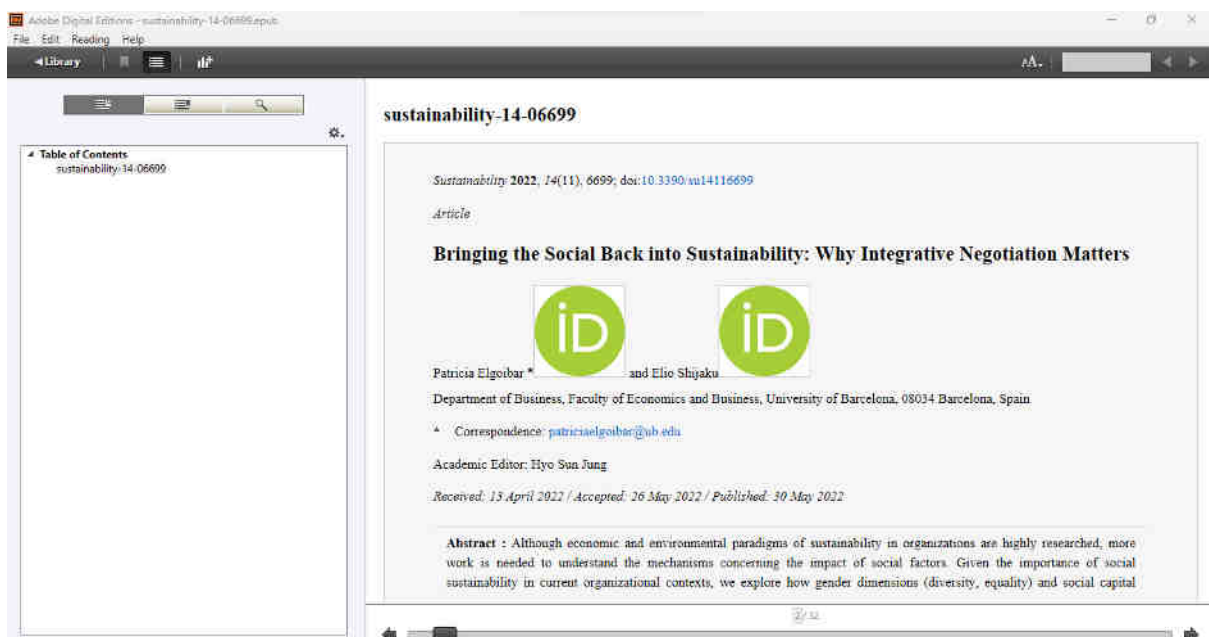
Adobe Digital Editions - sustainability-14-06699.epub

File Edit Reading Help

◄Library

AA

Table of Contents

sustainability-14-06699

sustainability-14-06699

*Sustainability* **2022**, *14*(11), 6699; doi:10.3390/su14116699

*Article*

**Bringing the Social Back into Sustainability: Why Integrative Negotiation Matters**

iD iD

Patricia Elgoibar * and Elio Shijaku

Department of Business, Faculty of Economics and Business, University of Barcelona, 08034 Barcelona, Spain

* Correspondence: patriciaelgoibar@ub.edu

Academic Editor: Hyo Sun Jung

*Received: 13 April 2022 / Accepted: 26 May 2022 / Published: 30 May 2022*

**Abstract :** Although economic and environmental paradigms of sustainability in organizations are highly researched, more work is needed to understand the mechanisms concerning the impact of social factors. Given the importance of social sustainability in current organizational contexts, we explore how gender dimensions (diversity, equality) and social capital

2 / 32